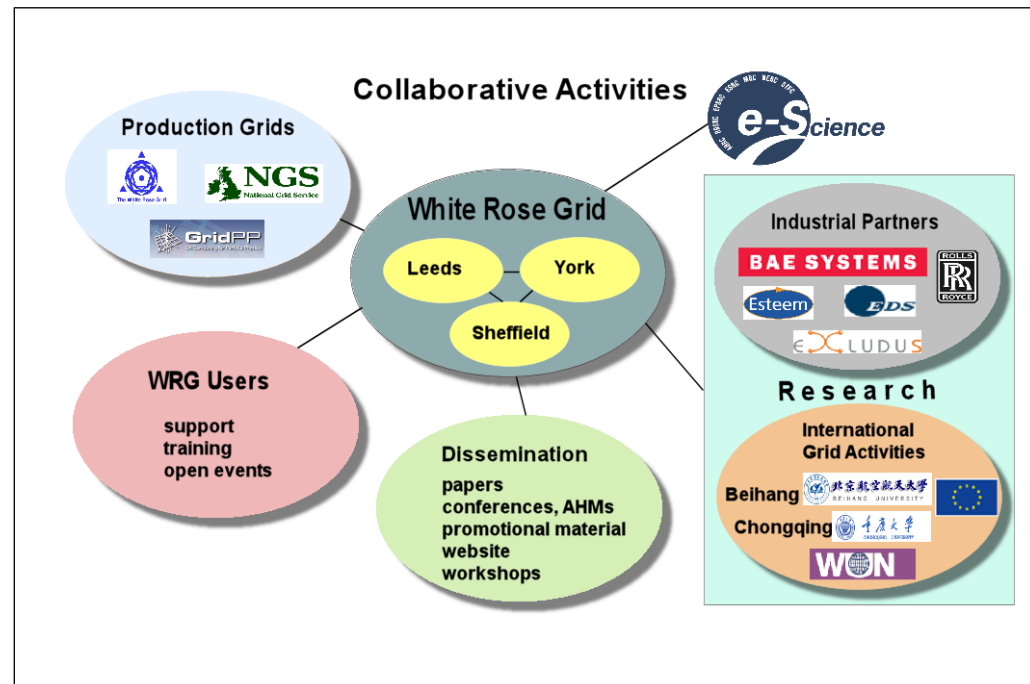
Collaborative Activities

e-Science

Production Grids

The White Rose Grid

NGS National Grid Service

GridPP

White Rose Grid

Leeds

York

Sheffield

Industrial Partners

BAE SYSTEMS

ROLLS ROYCE

Esteem

EDS

EXLUDUS

Research

International Grid Activities

Beihang 北京航空航天大学 BEIHANG UNIVERSITY

Chongqing 重庆大学

WUN

WRG Users

support
training
open events

Dissemination

papers
conferences, AHMs
promotional material
website
workshops